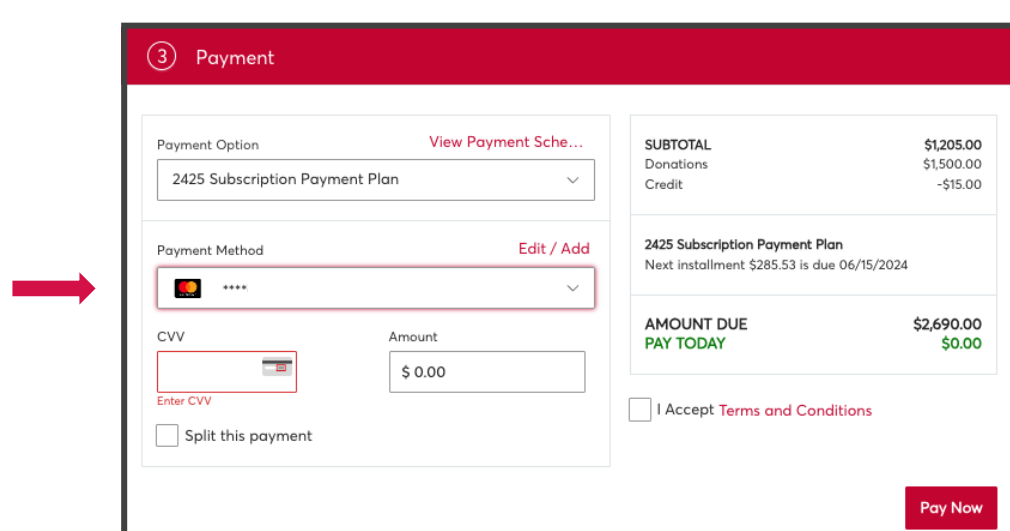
3 Payment

Payment Option
View Payment Sche...
2425 Subscription Payment Plan

Payment Method
Edit / Add
****

CVV
Enter CVV

Amount
$ 0.00

Split this payment

| SUBTOTAL | $1,205.00 |
|---|---|
| Donations | $1,500.00 |
| Credit | -$15.00 |

2425 Subscription Payment Plan
Next installment $285.53 is due 06/15/2024

| AMOUNT DUE | $2,690.00 |
|---|---|
| PAY TODAY | $0.00 |

I Accept Terms and Conditions

Pay Now